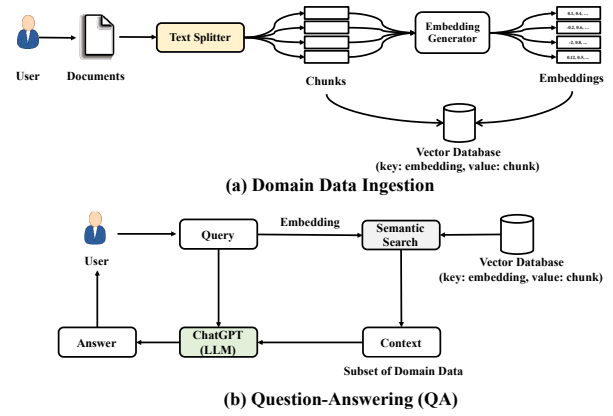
User

Documents

Text Splitter

Chunks

Embedding Generator

0.1, 0.4, ...

-0.2, 0.6, ...

-2, 0.9, ...

0.3, 0.8, ...

0.12, 0.5, ...

Embeddings

Vector Database
(key: embedding, value: chunk)

(a) Domain Data Ingestion

User

Query

Embedding

Semantic Search

Vector Database
(key: embedding, value: chunk)

Answer

ChatGPT (LLM)

Context

Subset of Domain Data

(b) Question-Answering (QA)